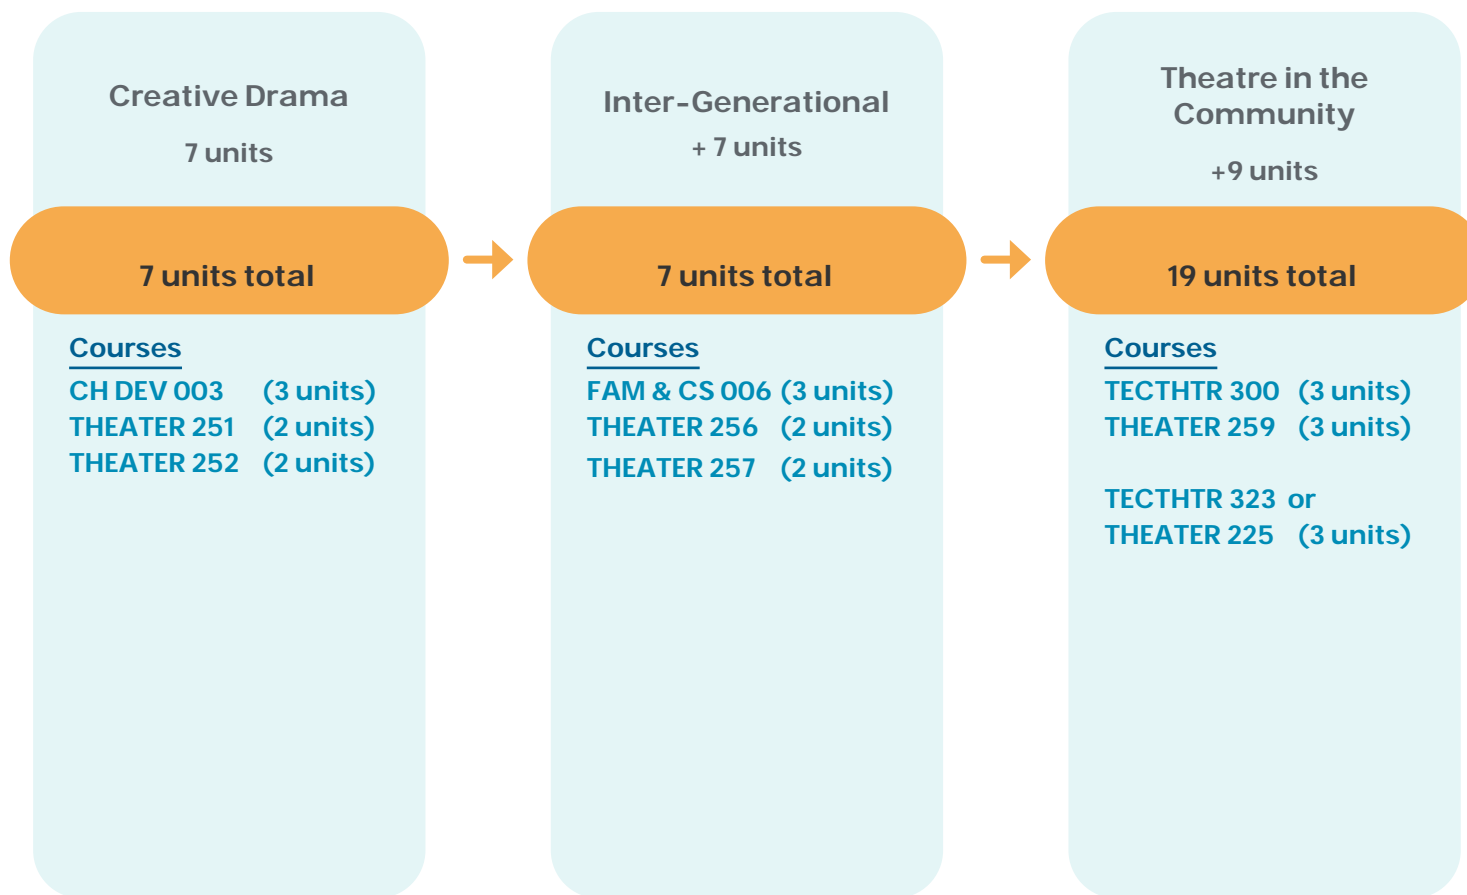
Creative Drama

7 units

7 units total

Courses

CH DEV 003 (3 units)
THEATER 251 (2 units)
THEATER 252 (2 units)

Inter-Generational

+ 7 units

7 units total

Courses

FAM & CS 006 (3 units)
THEATER 256 (2 units)
THEATER 257 (2 units)

Theatre in the Community

+9 units

19 units total

Courses

TECTHTR 300 (3 units)
THEATER 259 (3 units)

TECTHTR 323 or
THEATER 225 (3 units)